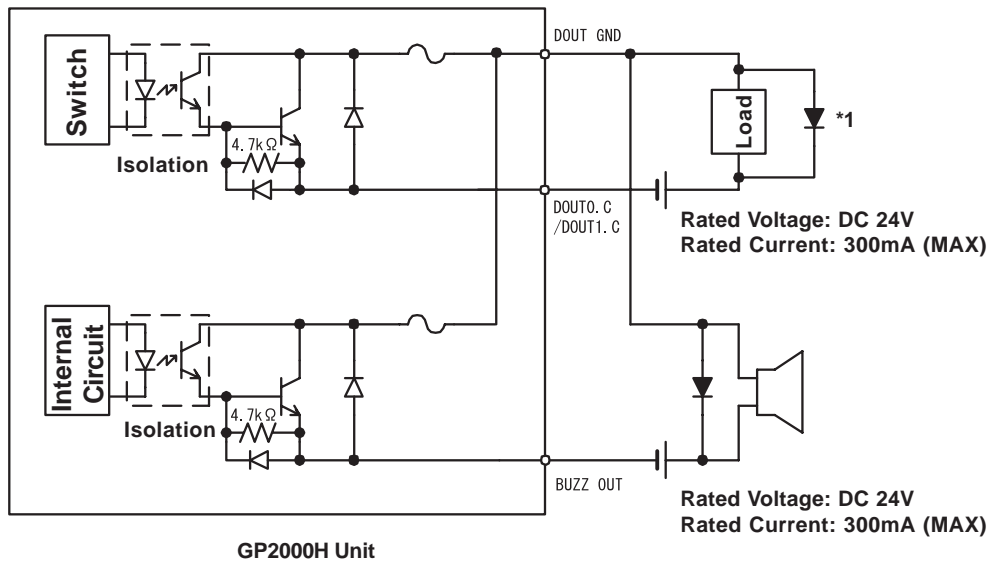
Switch

Isolation

4.7kΩ

DOUT GND

Load

*1

DOUT0.C /DOUT1.C

Rated Voltage: DC 24V
Rated Current: 300mA (MAX)

Internal Circuit

4.7kΩ

Isolation

BUZZ OUT

Rated Voltage: DC 24V
Rated Current: 300mA (MAX)

GP2000H Unit